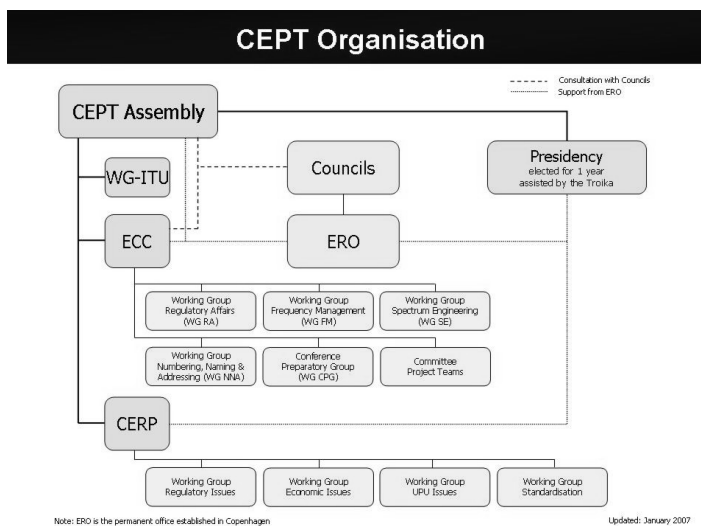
CEPT Organisation

Consultation with Councils
Support from ERO

CEPT Assembly

WG-ITU

Councils

Presidency
elected for 1 year
assisted by the Troika

ECC

ERO

Working Group Regulatory Affairs (WG RA)

Working Group Frequency Management (WG FM)

Working Group Spectrum Engineering (WG SE)

Working Group Numbering, Naming & Addressing (WG NNA)

Conference Preparatory Group (WG CPG)

Committee Project Teams

CERP

Working Group Regulatory Issues

Working Group Economic Issues

Working Group UPU Issues

Working Group Standardisation

Note: ERO is the permanent office established in Copenhagen

Updated: January 2007